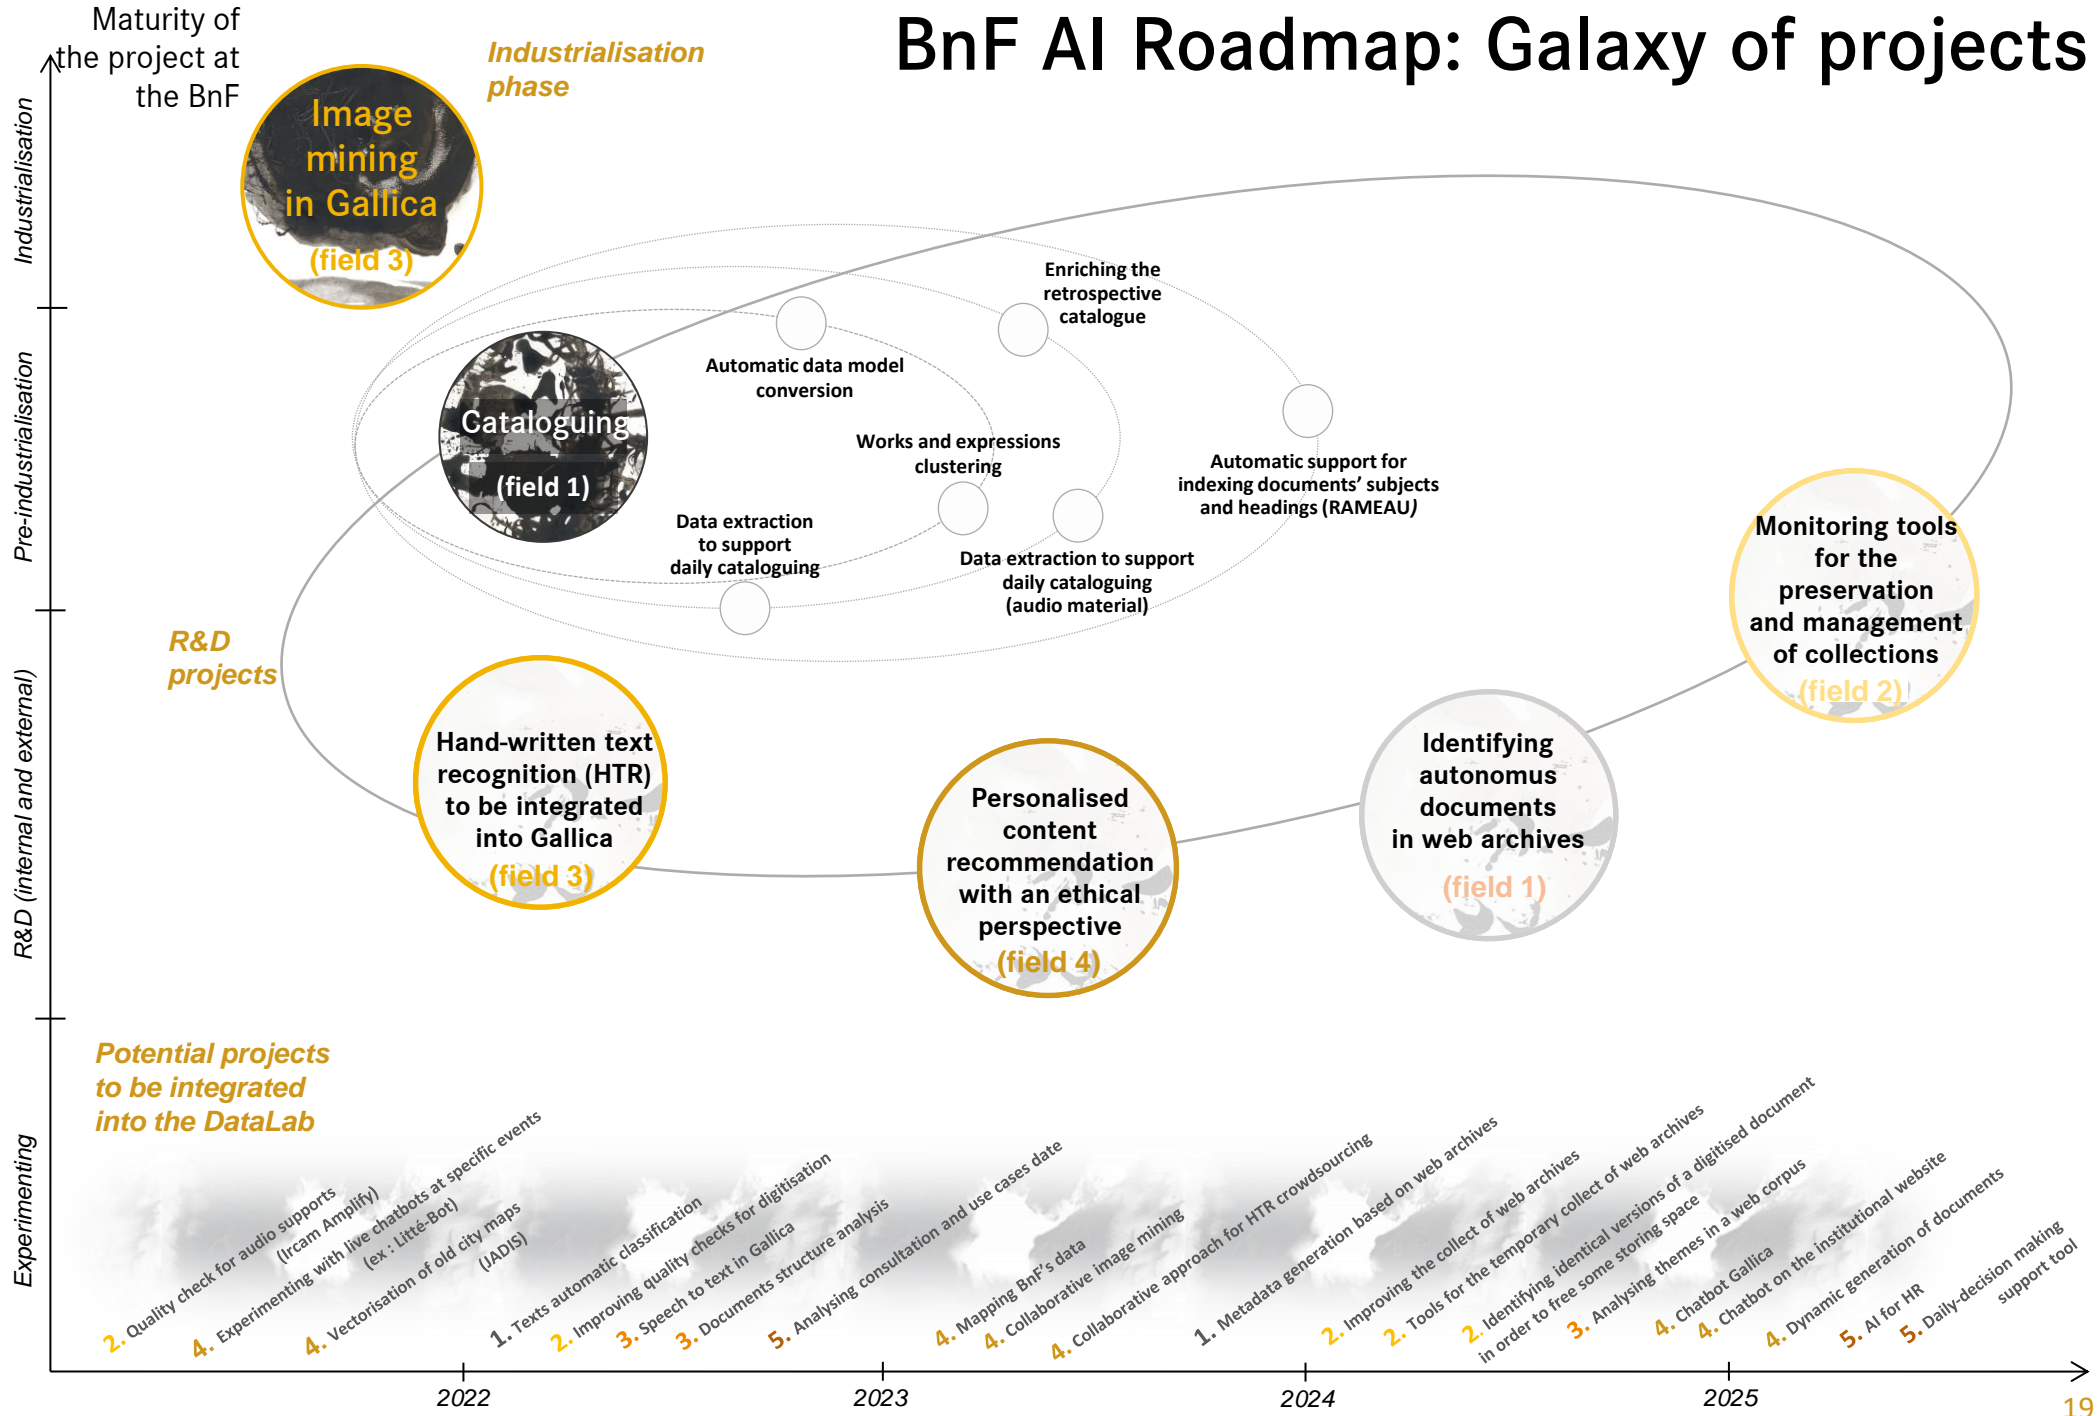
Maturity of the project at the BnF

Industrialisation phase

BnF AI Roadmap: Galaxy of projects

Industrialisation

Image mining in Gallica (field 3)

Pre-industrialisation

Cataloguing (field 1)

Automatic data model conversion

Enriching the retrospective catalogue

Works and expressions clustering

Automatic support for indexing documents' subjects and headings (RAMEAU)

Data extraction to support daily cataloguing

Data extraction to support daily cataloguing (audio material)

Monitoring tools for the preservation and management of collections (field 2)

R&D (internal and external)

R&D projects

Hand-written text recognition (HTR) to be integrated into Gallica (field 3)

Personalised content recommendation with an ethical perspective (field 4)

Identifying autonomus documents in web archives (field 1)

Experimenting

Potential projects to be integrated into the DataLab

2. Quality check for audio supports (Ircam Amplify)
4. Experimenting with live chatbots at specific events (ex : Litté-Bot)
4. Vectorisation of old city maps (IADIS)
1. Texts automatic classification
2. Improving quality checks for digitisation
3. Speech to text in Gallica
3. Documents structure analysis
5. Analysing consultation and use cases date
4. Mapping BnF's data
4. Collaborative image mining
4. Collaborative approach for HTR crowdsourcing
1. Metadata generation based on web archives
2. Improving the collect of web archives
2. Tools for the temporary collect of web archives
2. Identifying identical versions of a digitised document in order to free some storing space
3. Analysing themes in a web corpus
4. Chatbot Gallica
4. Chatbot on the institutional website
4. Dynamic generation of documents
5. AI for HR
5. Daily-decision making support tool

2022
2023
2024
2025

19